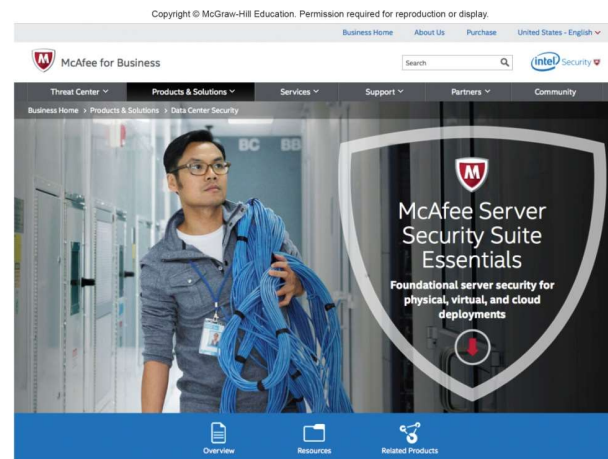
Copyright © McGraw-Hill Education. Permission required for reproduction or display.

Business Home About Us Purchase United States - English

McAfee for Business

Search

intel Security

Threat Center Products & Solutions Services Support Partners Community

Business Home > Products & Solutions > Data Center Security

BC BB

McAfee Server Security Suite Essentials

Foundational server security for physical, virtual, and cloud deployments

Overview Resources Related Products